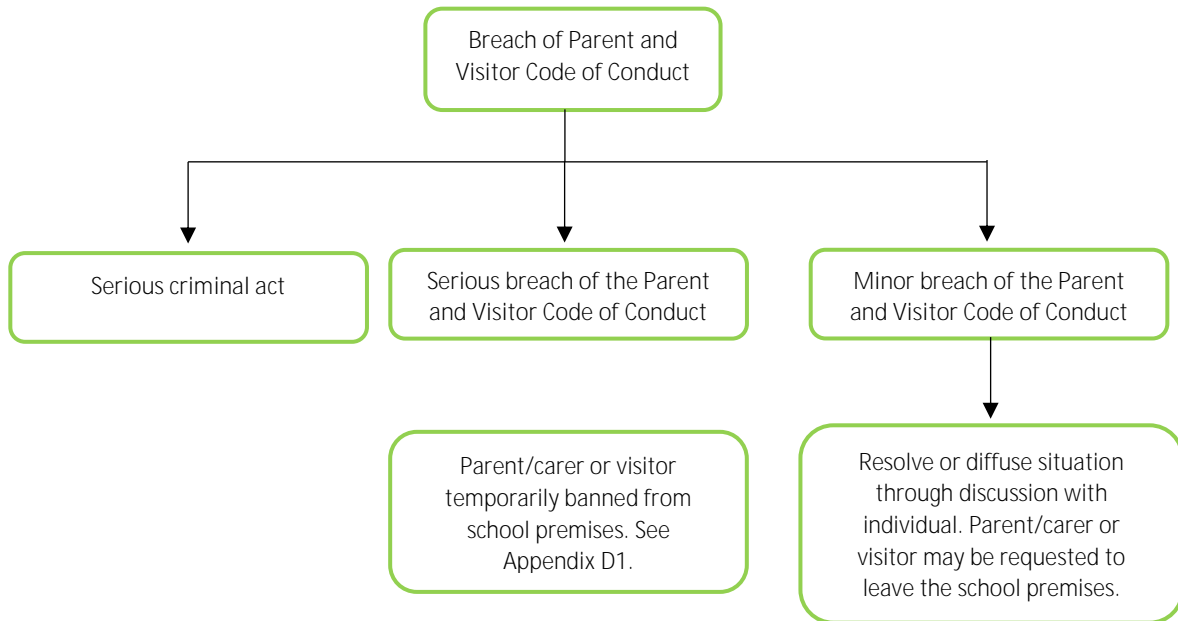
Breach of Parent and Visitor Code of Conduct

Serious criminal act

Serious breach of the Parent and Visitor Code of Conduct

Minor breach of the Parent and Visitor Code of Conduct

Parent/carer or visitor temporarily banned from school premises. See Appendix D1.

Resolve or diffuse situation through discussion with individual. Parent/carer or visitor may be requested to leave the school premises.